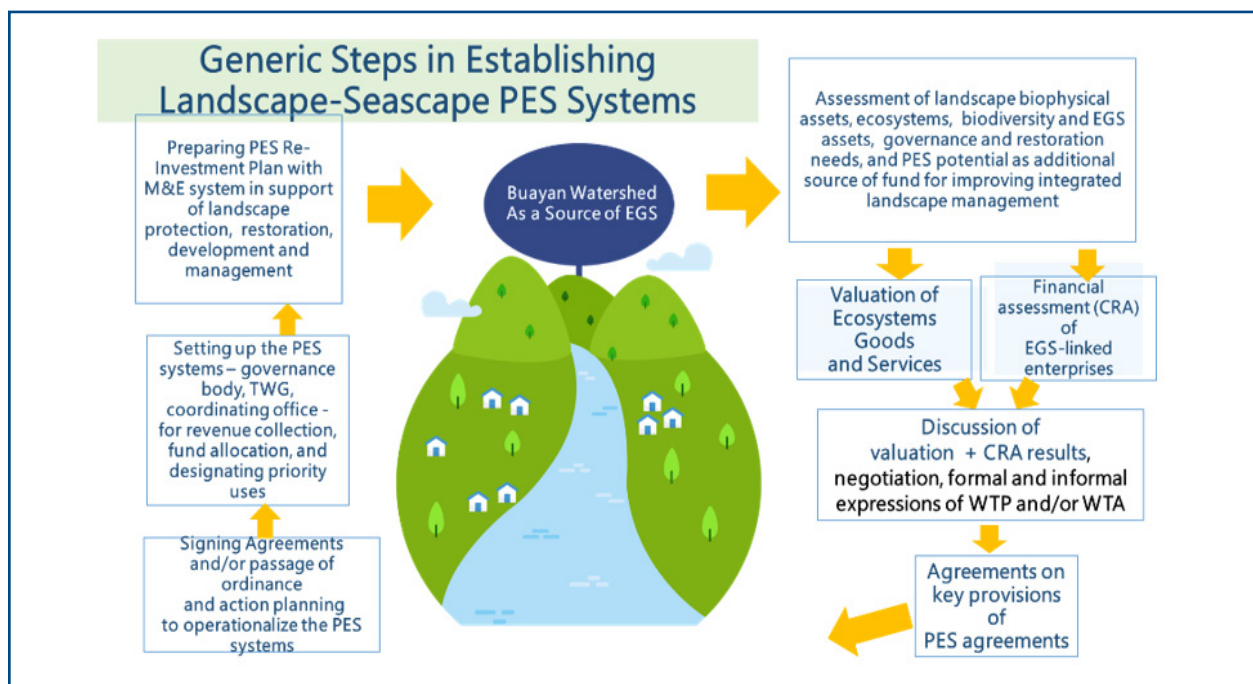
Generic Steps in Establishing Landscape-Seascape PES Systems

Preparing PES Re-Investment Plan with M&E system in support of landscape protection, restoration, development and management

Buayan Watershed As a Source of EGS

Assessment of landscape biophysical assets, ecosystems, biodiversity and EGS assets, governance and restoration needs, and PES potential as additional source of fund for improving integrated landscape management

Valuation of Ecosystems Goods and Services

Financial assessment (CRA) of EGS-linked enterprises

Discussion of valuation + CRA results, negotiation, formal and informal expressions of WTP and/or WTA

Agreements on key provisions of PES agreements

Setting up the PES systems – governance body, TWG, coordinating office - for revenue collection, fund allocation, and designating priority uses

Signing Agreements and/or passage of ordinance and action planning to operationalize the PES systems